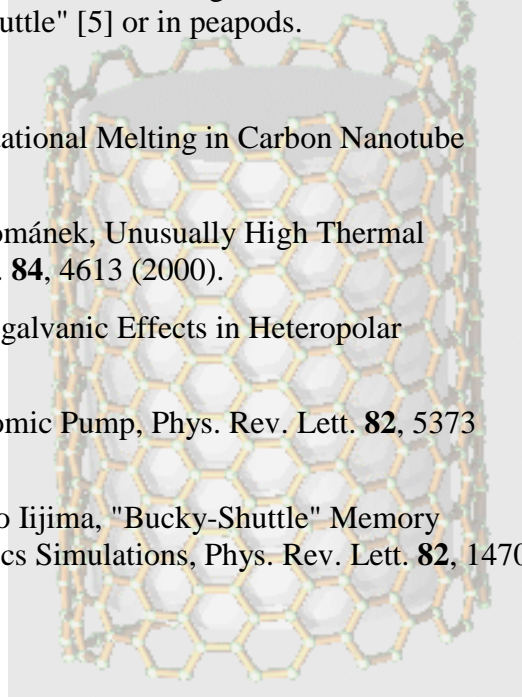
uttle" [5] or in peapods.

ational Melting in Carbon Nanotube

ománek, Unusually High Thermal . **84**, 4613 (2000).

galvanic Effects in Heteropolar

omic Pump, Phys. Rev. Lett. **82**, 5373

o Iijima, "Bucky-Shuttle" Memory cs Simulations, Phys. Rev. Lett. **82**, 1470